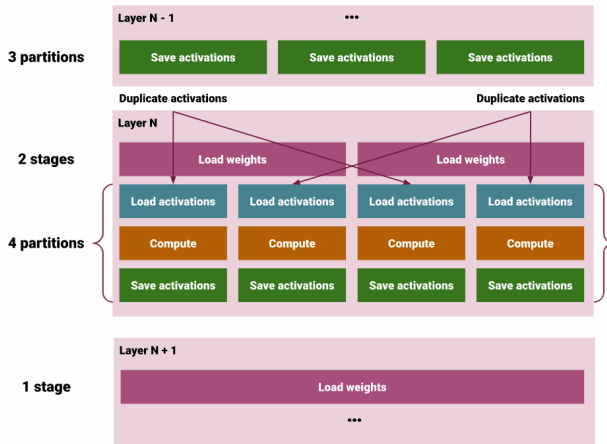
Layer N - 1

•••

3 partitions

Save activations

Save activations

Save activations

Duplicate activations

Duplicate activations

Layer N

2 stages

Load weights

Load weights

4 partitions

Load activations

Load activations

Load activations

Load activations

Compute

Compute

Compute

Compute

Save activations

Save activations

Save activations

Save activations

Layer N + 1

1 stage

Load weights

•••